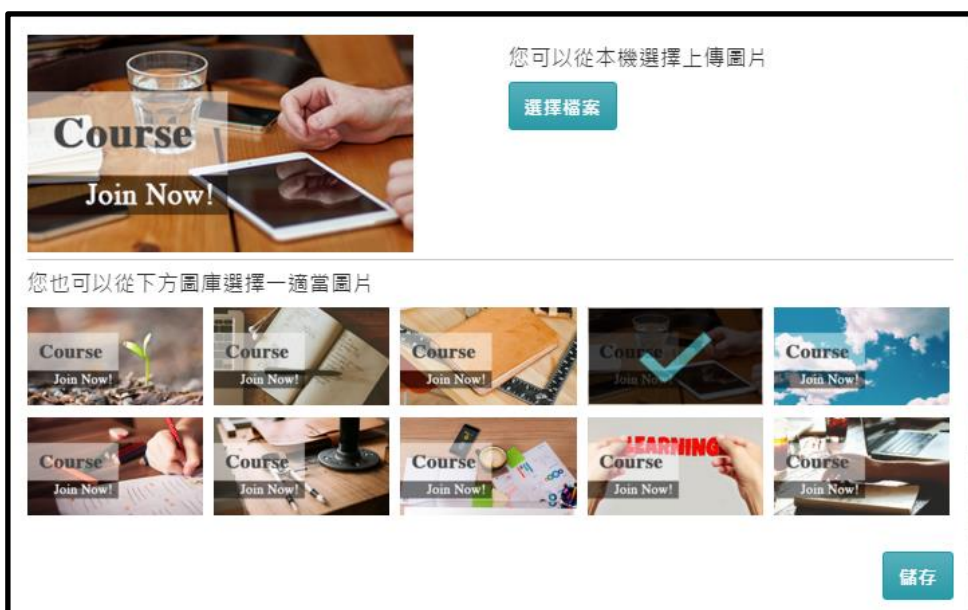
Course
Join Now!

您可以從本機選擇上傳圖片

選擇檔案

您也可以從下方圖庫選擇一適當圖片

Course
Join Now!

Course
Join Now!

Course
Join Now!

Cou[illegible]
Join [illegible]

Course
Join Now!

Course
Join Now!

Course
Join Now!

Course
Join Now!

LEARNING
Course
Join Now!

Course
Join Now!

儲存